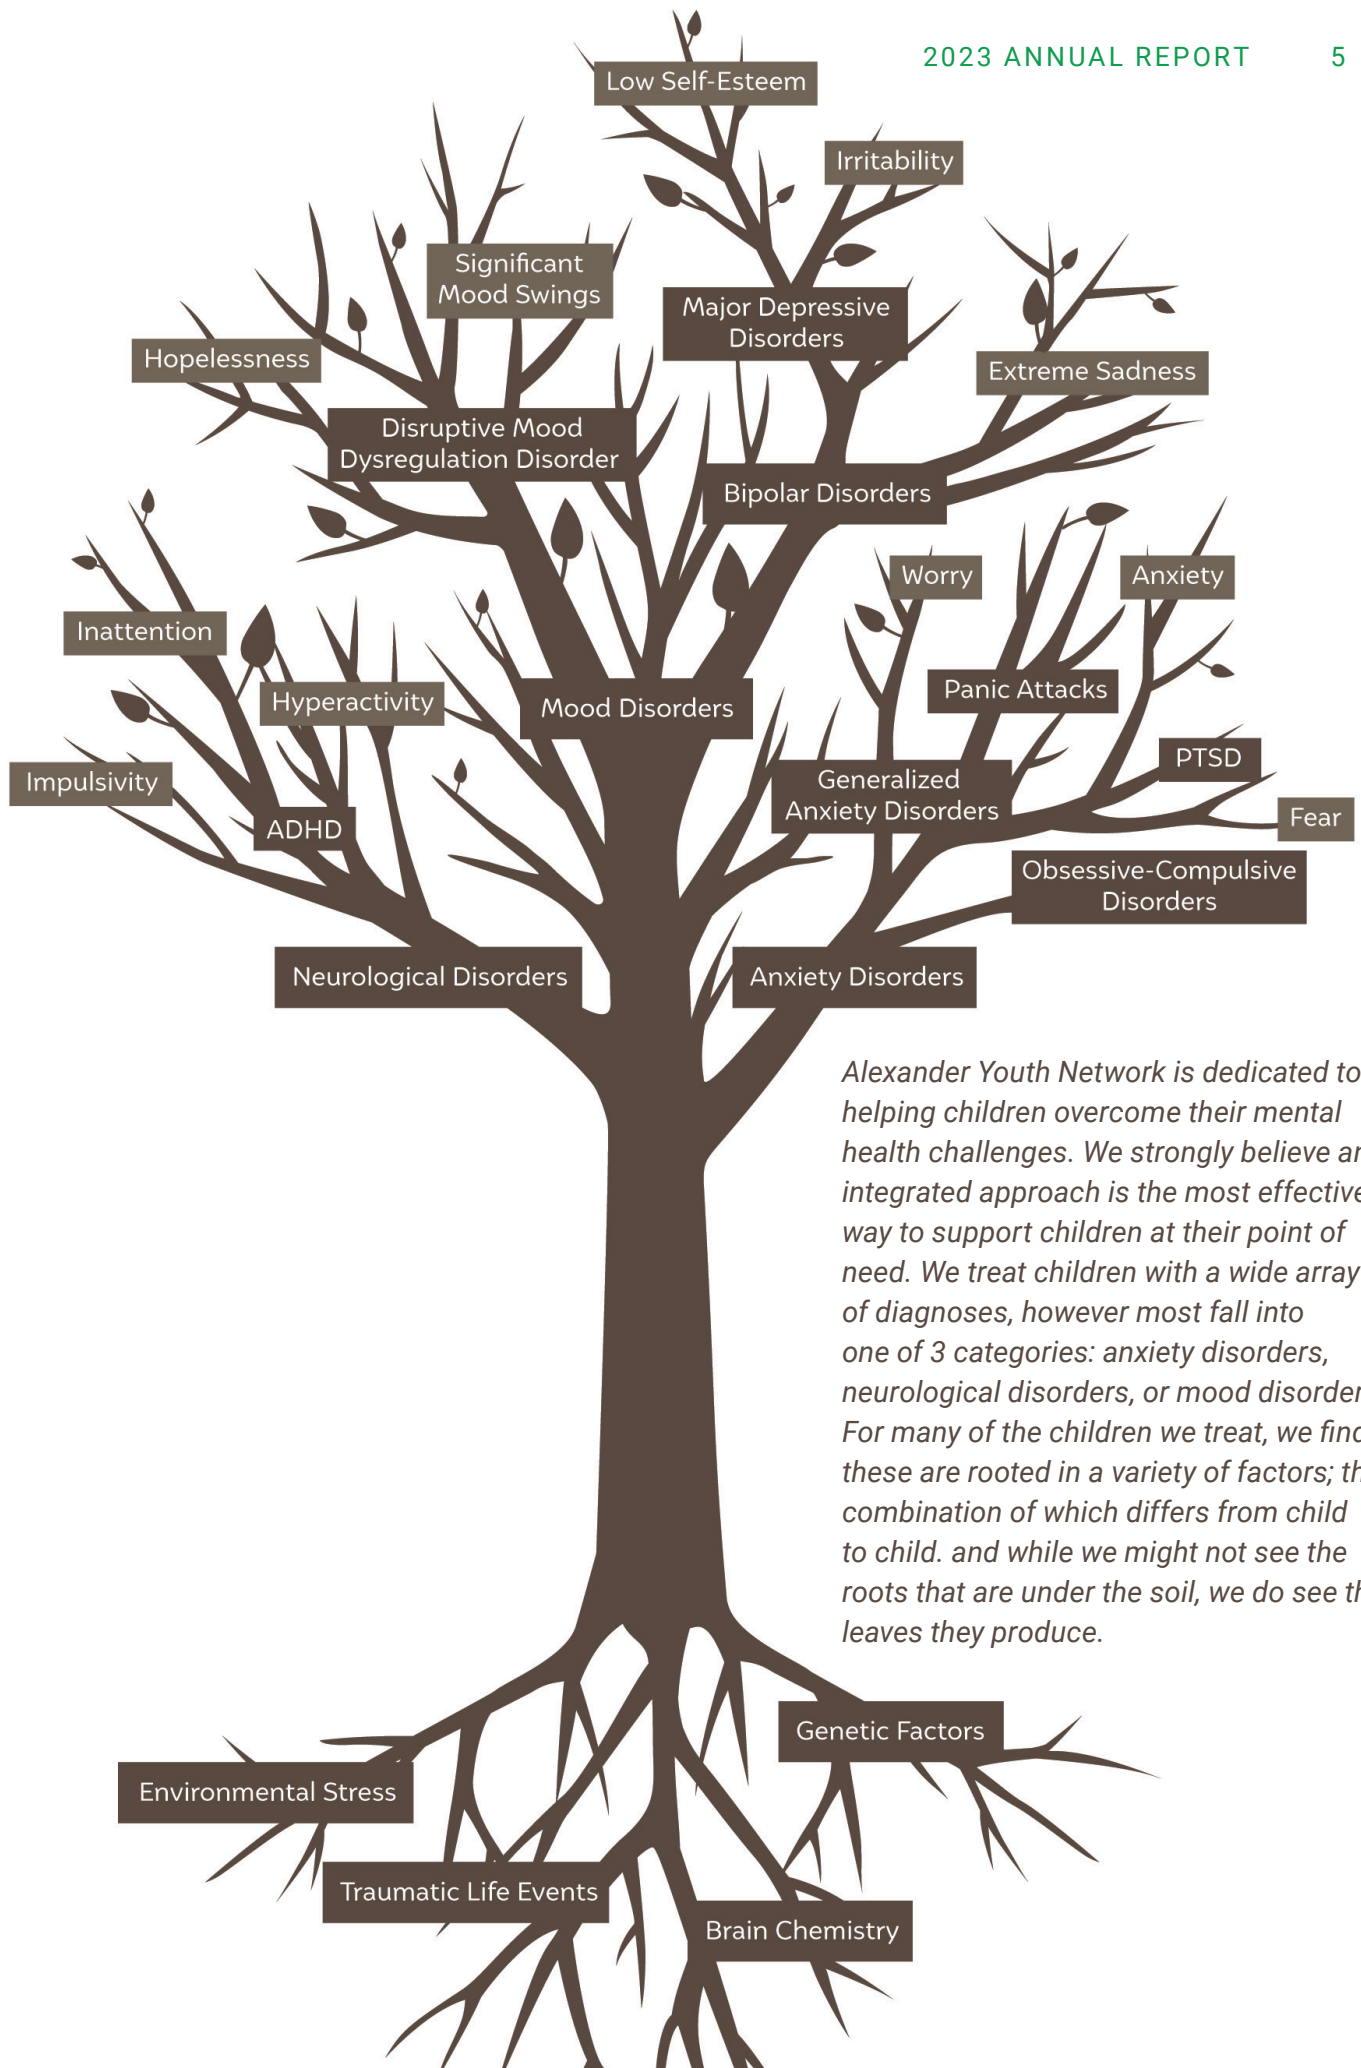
2023 ANNUAL REPORT 5

Low Self-Esteem

Irritability

Significant Mood Swings

Major Depressive Disorders

Hopelessness

Extreme Sadness

Disruptive Mood Dysregulation Disorder

Bipolar Disorders

Worry

Anxiety

Inattention

Panic Attacks

Hyperactivity

Mood Disorders

PTSD

Impulsivity

Generalized Anxiety Disorders

Fear

ADHD

Obsessive-Compulsive Disorders

Neurological Disorders

Anxiety Disorders

Alexander Youth Network is dedicated to helping children overcome their mental health challenges. We strongly believe a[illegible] integrated approach is the most effectiv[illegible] way to support children at their point of need. We treat children with a wide array of diagnoses, however most fall into one of 3 categories: anxiety disorders, neurological disorders, or mood disorde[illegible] For many of the children we treat, we fin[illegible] these are rooted in a variety of factors; t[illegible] combination of which differs from child to child. and while we might not see the roots that are under the soil, we do see t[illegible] leaves they produce.

Genetic Factors

Environmental Stress

Traumatic Life Events

Brain Chemistry